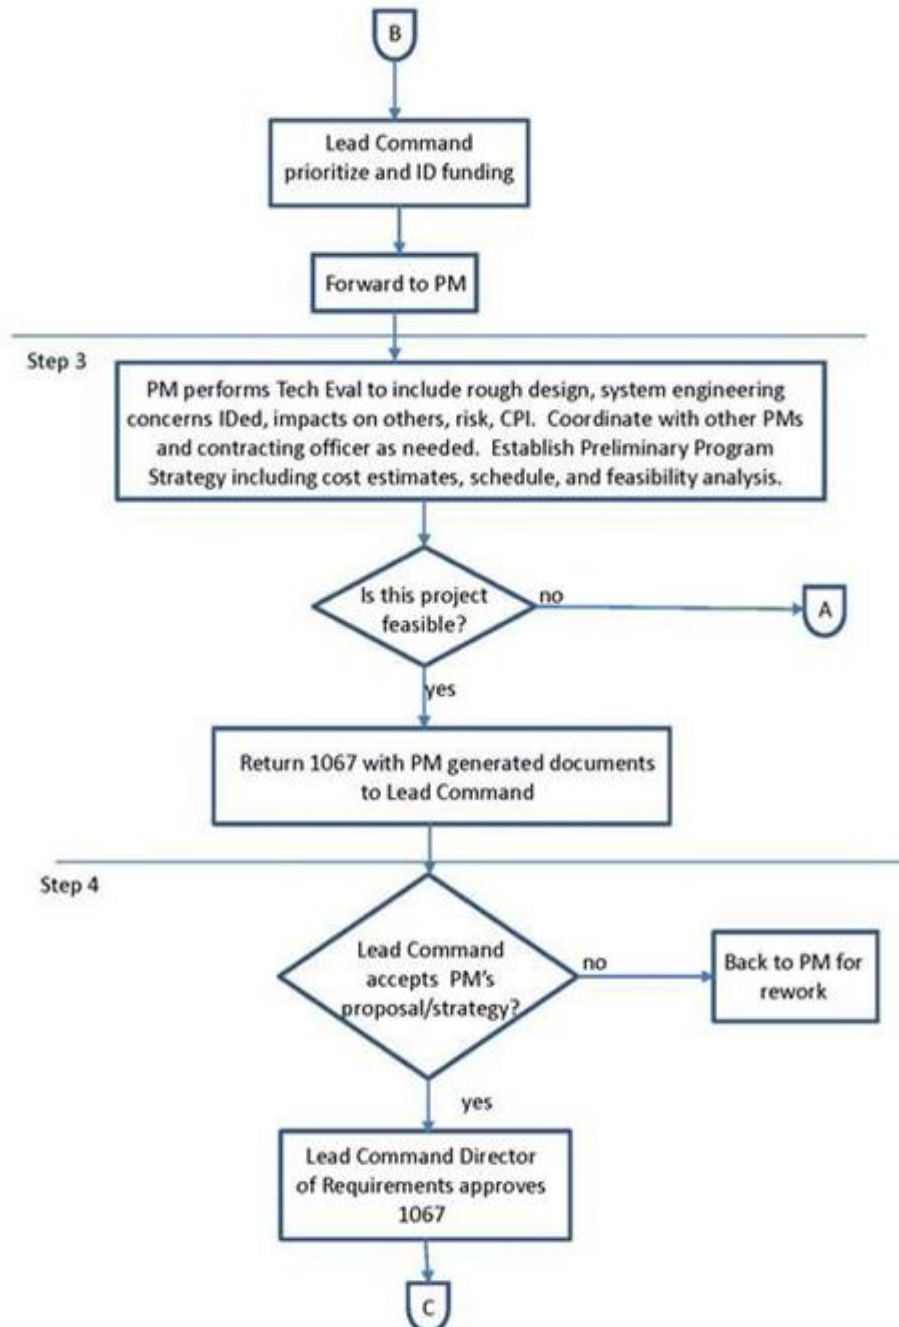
B

Lead Command prioritize and ID funding

Forward to PM

Step 3

PM performs Tech Eval to include rough design, system engineering concerns IDed, impacts on others, risk, CPI. Coordinate with other PMs and contracting officer as needed. Establish Preliminary Program Strategy including cost estimates, schedule, and feasibility analysis.

Is this project feasible?

no

A

yes

Return 1067 with PM generated documents to Lead Command

Step 4

Lead Command accepts PM's proposal/strategy?

no

Back to PM for rework

yes

Lead Command Director of Requirements approves 1067

C